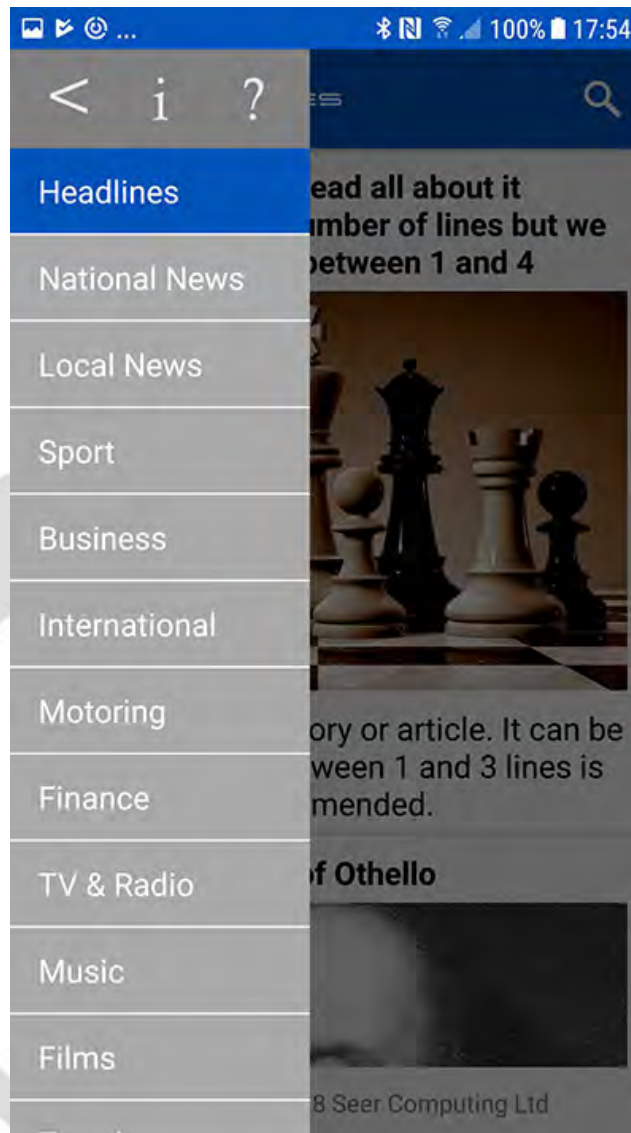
100% 17:54

< i ?

Headlines
National News
Local News
Sport
Business
International
Motoring
Finance
TV & Radio
Music
Films

ead all about it
umber of lines but we
between 1 and 4

ory or article. It can be
ween 1 and 3 lines is
mended.

of Othello

8 Seer Computing Ltd